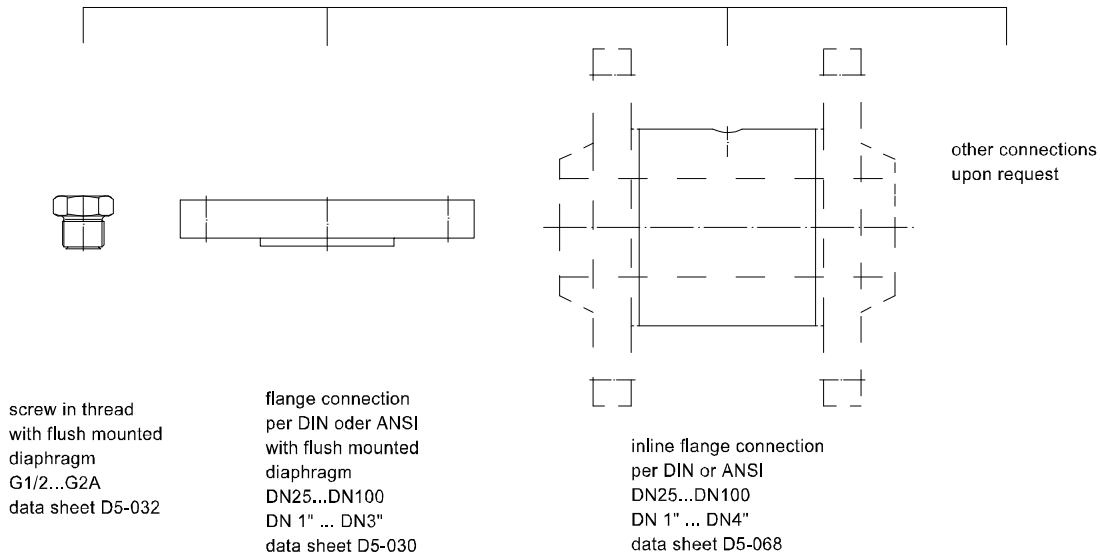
other connections upon request

screw in thread
with flush mounted
diaphragm
G1/2...G2A
data sheet D5-032

flange connection
per DIN oder ANSI
with flush mounted
diaphragm
DN25...DN100
DN 1" ... DN3"
data sheet D5-030

inline flange connection
per DIN or ANSI
DN25...DN100
DN 1" ... DN4"
data sheet D5-068